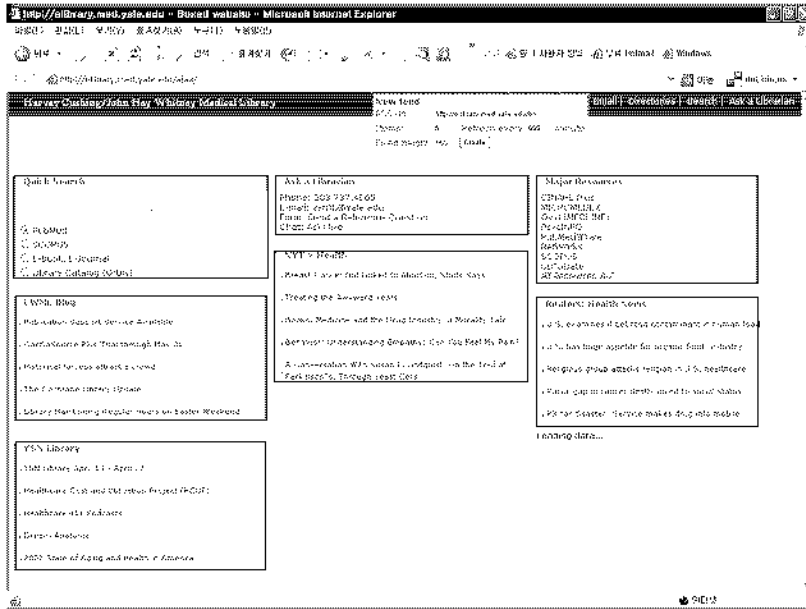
http://all.library.med.yale.edu - Boxed website - Microsoft Internet Explorer

Harvey Cushing/John Hay Whitney Medical Library

View feed
Format: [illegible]
Refresh every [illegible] minutes
[Enable]

Email | Directories | Search | Ask a Librarian

Quick Search

PubMed
SCOPUS
E-books, E-Journals
Library Catalog (Orbis)

Ask a Librarian
Phone: 203 737.4165
E-mail: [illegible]@yale.edu
Form: Send a Reference Question
Chat: Ask Live

Major Resources
CINAHL Plus
MICROMEDEX
Ovid MEDLINE
PsycINFO
PubMed/Medline
RefWorks
SCOPUS
UpToDate
All Resources A-Z

CWML Blog
Publication Data of Service Available
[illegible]
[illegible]
The Cochrane Library Update
Library Maintaining Regular Hours on Easter Weekend

NYT > Health
Breast Cancer Not Linked to Abortion, Study Says
Treating the Awkward Years
Drawing Medicine and the Drug Industry: A Morality Tale
Getting to Understanding Empathy: Can You Feel My Pain?
A Conversation With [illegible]: Looking at the End of Life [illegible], Through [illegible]

Reuters: Health News
U.S. examines if pet food contaminant in human food
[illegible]
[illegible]
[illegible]
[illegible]
Loading data...

YSN Library
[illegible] Apr. 11 - Apr. 17
Healthcare Cost and Utilization Project (HCUP)
Healthcare 411 Podcasts
Cancer Analysis
2007 State of Aging and Health in America